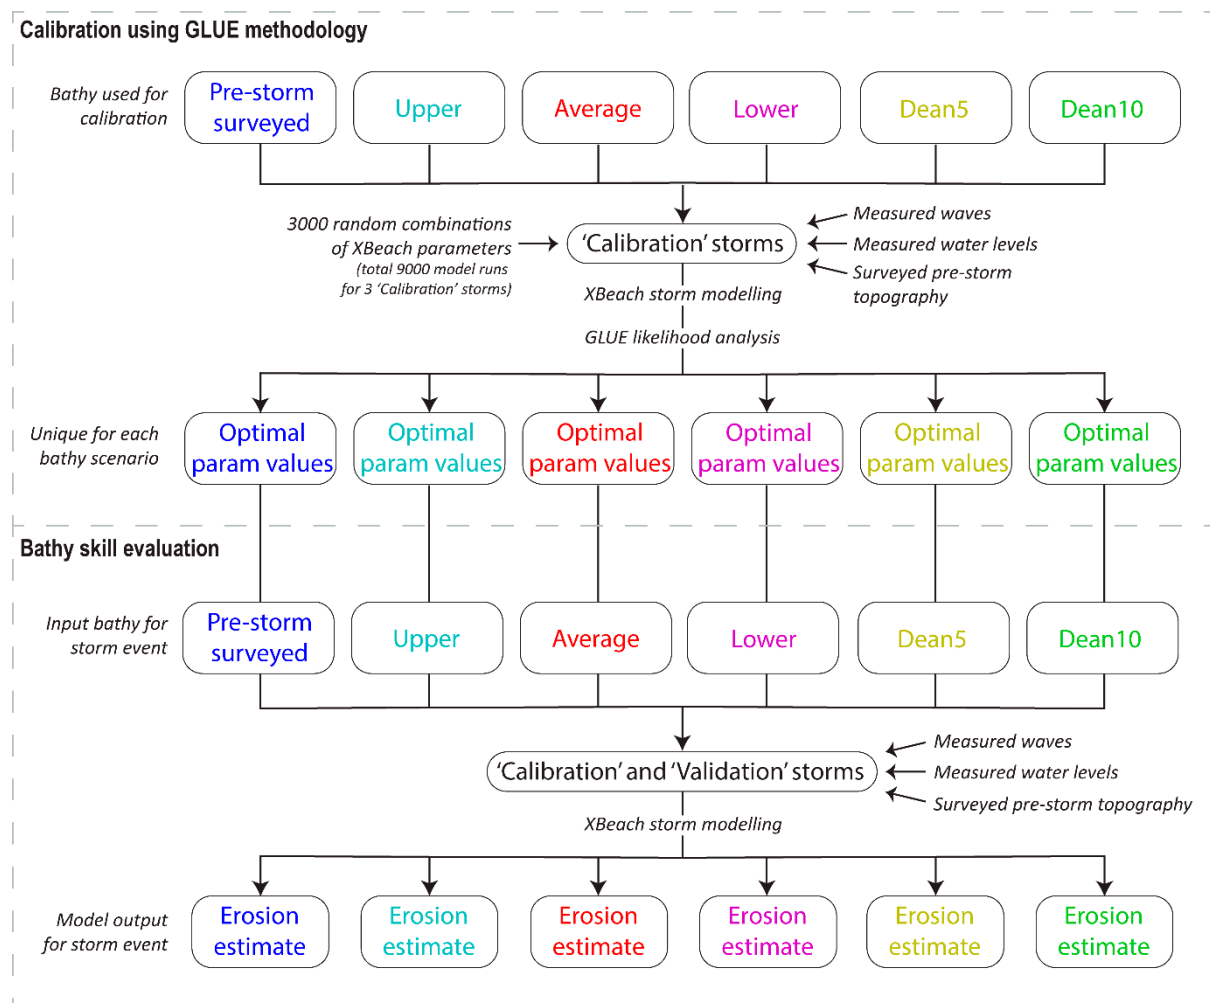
Calibration using GLUE methodology

Bathy used for calibration

Pre-storm surveyed

Upper

Average

Lower

Dean5

Dean10

3000 random combinations of XBeach parameters (total 9000 model runs for 3 'Calibration' storms)

'Calibration' storms

Measured waves

Measured water levels

Surveyed pre-storm topography

XBeach storm modelling

GLUE likelihood analysis

Unique for each bathy scenario

Optimal param values

Optimal param values

Optimal param values

Optimal param values

Optimal param values

Optimal param values

Bathy skill evaluation

Input bathy for storm event

Pre-storm surveyed

Upper

Average

Lower

Dean5

Dean10

'Calibration' and 'Validation' storms

Measured waves

Measured water levels

Surveyed pre-storm topography

XBeach storm modelling

Model output for storm event

Erosion estimate

Erosion estimate

Erosion estimate

Erosion estimate

Erosion estimate

Erosion estimate